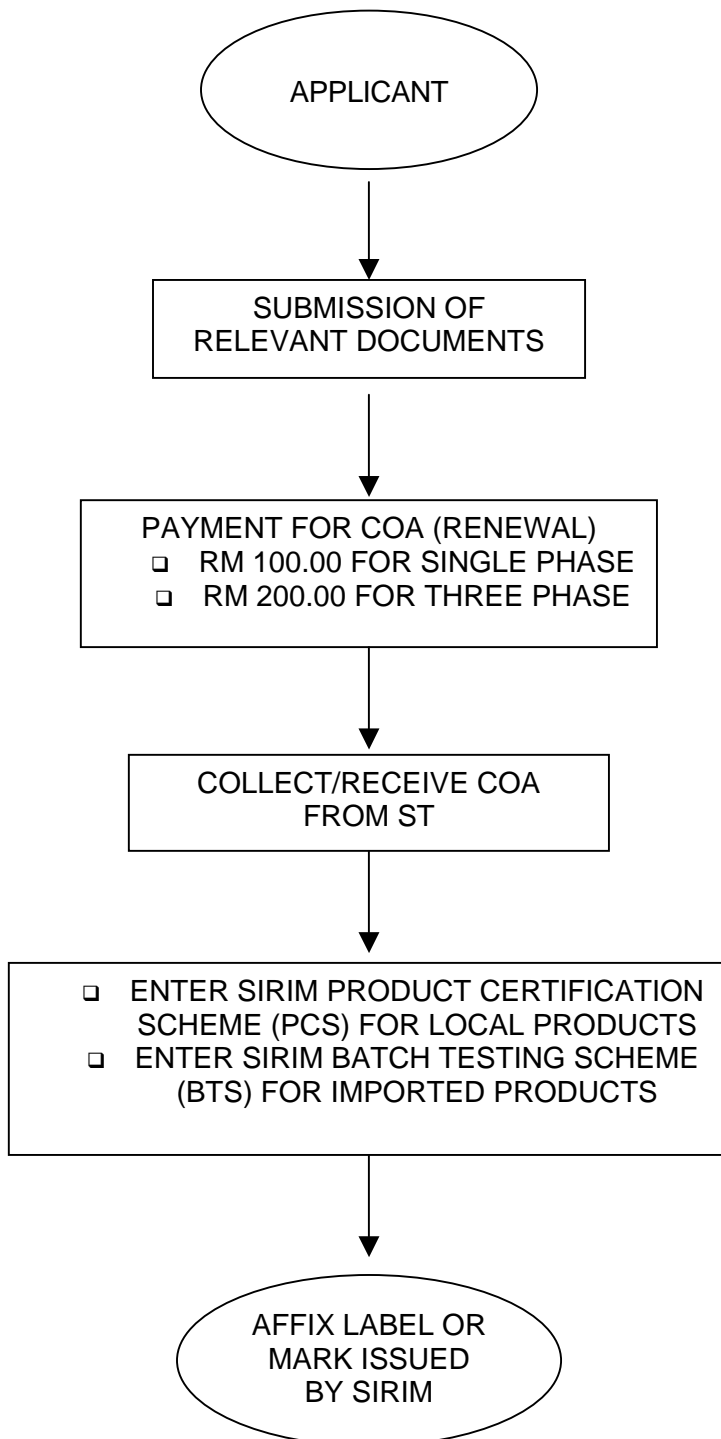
APPLICANT

SUBMISSION OF RELEVANT DOCUMENTS

PAYMENT FOR COA (RENEWAL)
- RM 100.00 FOR SINGLE PHASE
- RM 200.00 FOR THREE PHASE

COLLECT/RECEIVE COA FROM ST

- ENTER SIRIM PRODUCT CERTIFICATION SCHEME (PCS) FOR LOCAL PRODUCTS
- ENTER SIRIM BATCH TESTING SCHEME (BTS) FOR IMPORTED PRODUCTS

AFFIX LABEL OR MARK ISSUED BY SIRIM